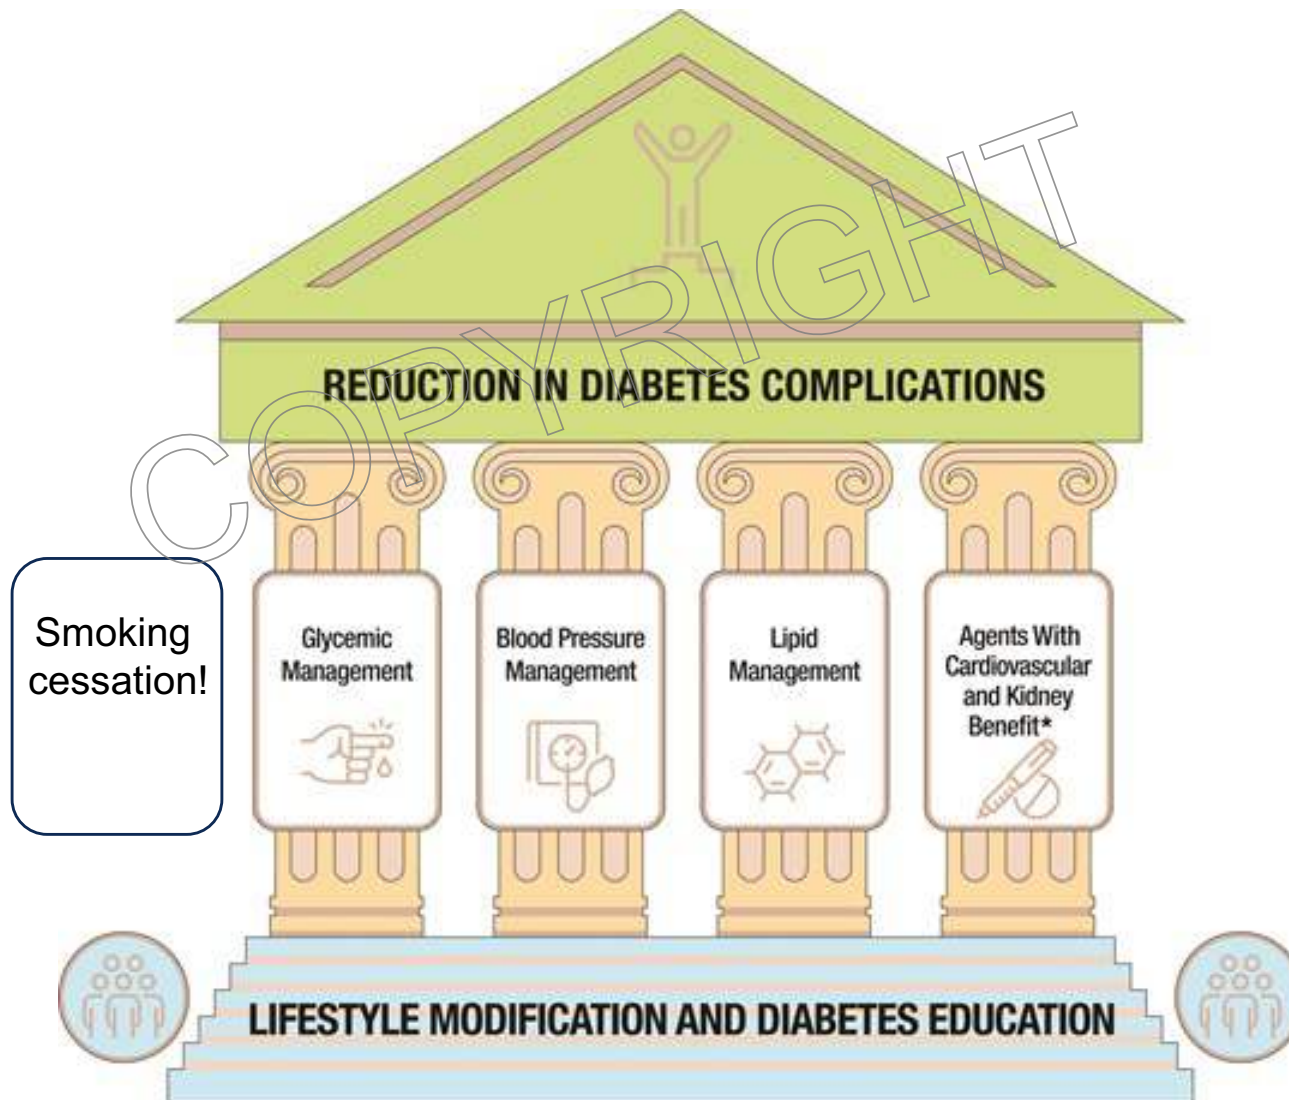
COPYRIGHT

REDUCTION IN DIABETES COMPLICATIONS

Smoking cessation!

Glycemic Management

Blood Pressure Management

Lipid Management

Agents With Cardiovascular and Kidney Benefit*

LIFESTYLE MODIFICATION AND DIABETES EDUCATION